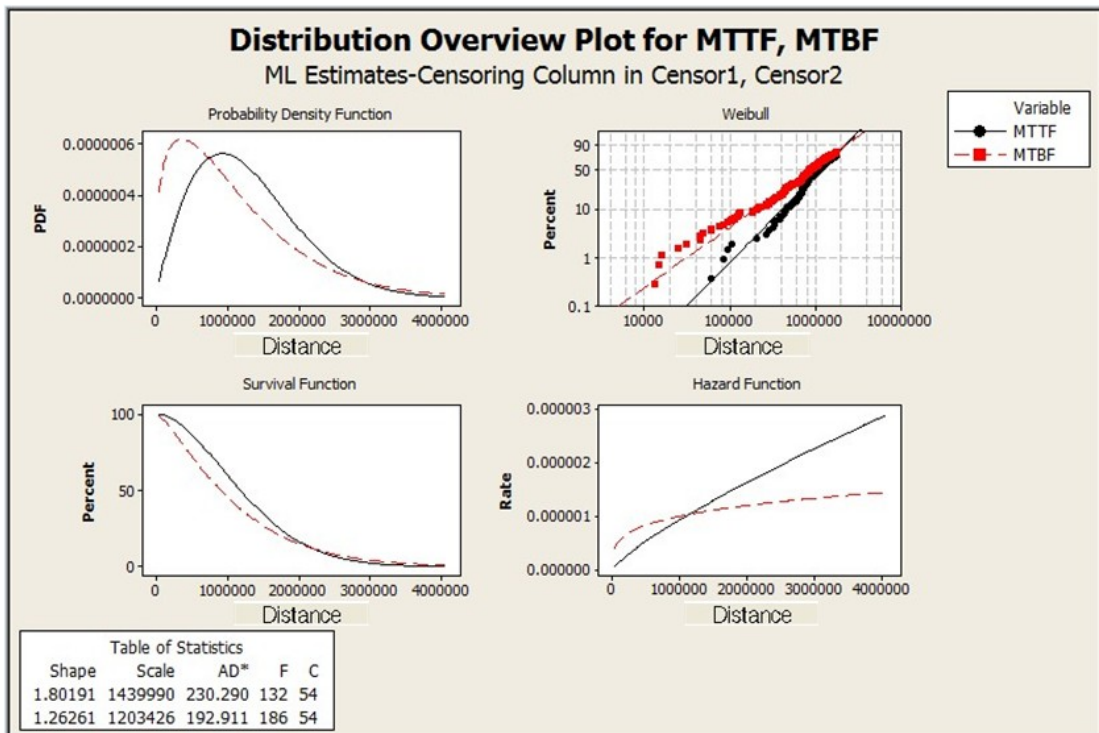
Distribution Overview Plot for MTTF, MTBF
ML Estimates-Censoring Column in Censor1, Censor2

Probability Density Function

PDF

0.0000006
0.0000004
0.0000002
0.0000000

0 1000000 2000000 3000000 4000000

Distance

Weibull

Percent

90
50
10
1
0.1

10000 100000 1000000 10000000

Distance

Variable
MTTF
MTBF

Survival Function

Percent

100
50
0

0 1000000 2000000 3000000 4000000

Distance

Hazard Function

Rate

0.000003
0.000002
0.000001
0.000000

0 1000000 2000000 3000000 4000000

Distance

Table of Statistics

| Shape | Scale | AD* | F | C |
|---|---|---|---|---|
| 1.80191 | 1439990 | 230.290 | 132 | 54 |
| 1.26261 | 1203426 | 192.911 | 186 | 54 |